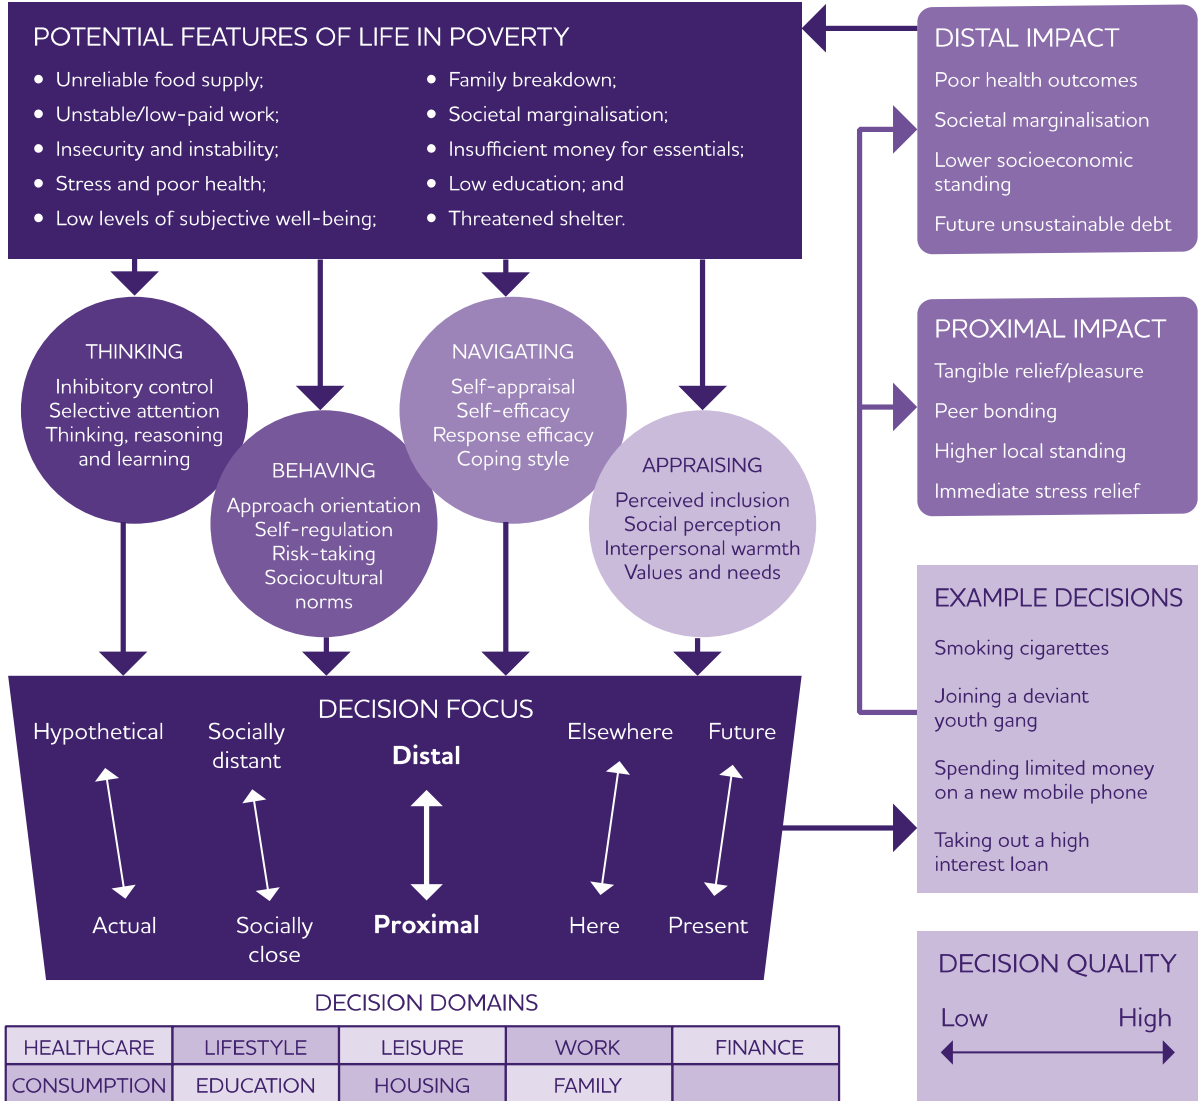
POTENTIAL FEATURES OF LIFE IN POVERTY

- Unreliable food supply;
- Unstable/low-paid work;
- Insecurity and instability;
- Stress and poor health;
- Low levels of subjective well-being;
- Family breakdown;
- Societal marginalisation;
- Insufficient money for essentials;
- Low education; and
- Threatened shelter.

DISTAL IMPACT
Poor health outcomes
Societal marginalisation
Lower socioeconomic standing
Future unsustainable debt

PROXIMAL IMPACT
Tangible relief/pleasure
Peer bonding
Higher local standing
Immediate stress relief

THINKING
Inhibitory control
Selective attention
Thinking, reasoning and learning

BEHAVING
Approach orientation
Self-regulation
Risk-taking
Sociocultural norms

NAVIGATING
Self-appraisal
Self-efficacy
Response efficacy
Coping style

APPRAISING
Perceived inclusion
Social perception
Interpersonal warmth
Values and needs

EXAMPLE DECISIONS
Smoking cigarettes
Joining a deviant youth gang
Spending limited money on a new mobile phone
Taking out a high interest loan

DECISION FOCUS
Hypothetical
Socially distant
Distal
Elsewhere
Future
Actual
Socially close
Proximal
Here
Present

DECISION QUALITY
Low
High

DECISION DOMAINS

| HEALTHCARE | LIFESTYLE | LEISURE | WORK | FINANCE |
|---|---|---|---|---|
| CONSUMPTION | EDUCATION | HOUSING | FAMILY | |